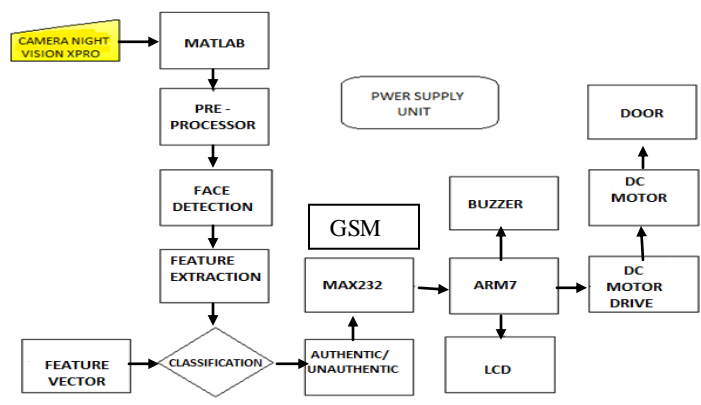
CAMERA NIGHT VISION XPRO

MATLAB

PRE - PROCESSOR

FACE DETECTION

FEATURE EXTRACTION

FEATURE VECTOR

CLASSIFICATION

AUTHENTIC/ UNAUTHENTIC

PWER SUPPLY UNIT

GSM

MAX232

ARM7

BUZZER

LCD

DOOR

DC MOTOR

DC MOTOR DRIVE